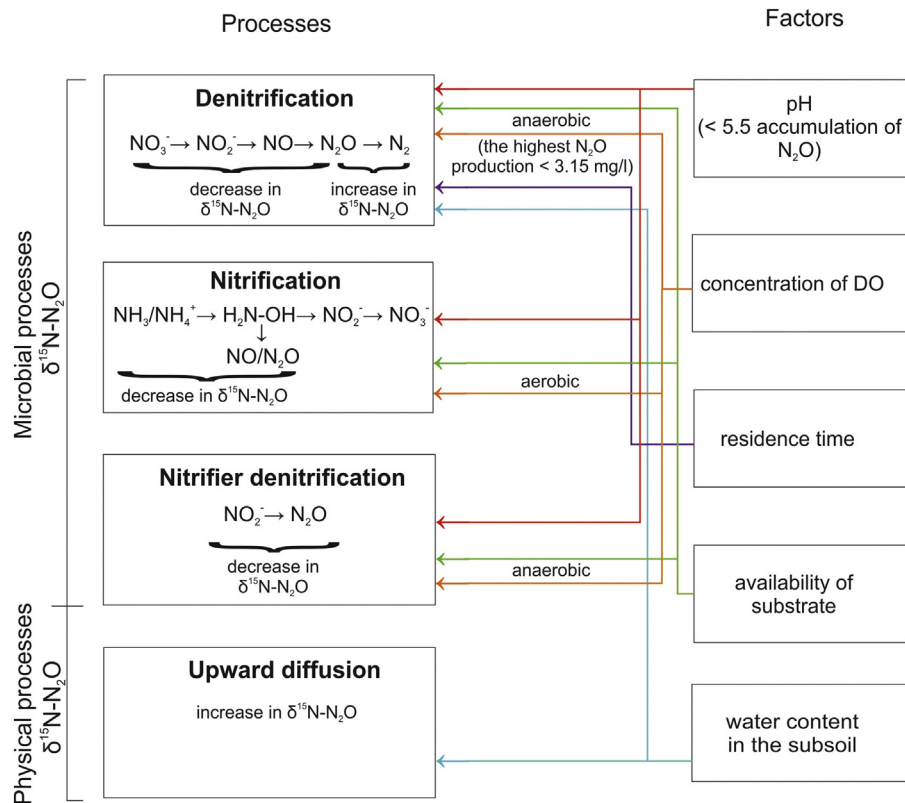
Processes

Factors

Microbial processes $\delta^{15}N-N_2O$

Denitrification

$NO_3^- \rightarrow NO_2^- \rightarrow NO \rightarrow N_2O \rightarrow N_2$

decrease in $\delta^{15}N-N_2O$

increase in $\delta^{15}N-N_2O$

anaerobic

(the highest $N_2O$ production < 3.15 mg/l)

pH (< 5.5 accumulation of $N_2O$)

Nitrification

$NH_3/NH_4^+ \rightarrow H_2N-OH \rightarrow NO_2^- \rightarrow NO_3^-$

$NO/N_2O$

decrease in $\delta^{15}N-N_2O$

aerobic

concentration of DO

residence time

Nitrifier denitrification

$NO_2^- \rightarrow N_2O$

decrease in $\delta^{15}N-N_2O$

anaerobic

availability of substrate

Physical processes $\delta^{15}N-N_2O$

Upward diffusion

increase in $\delta^{15}N-N_2O$

water content in the subsoil